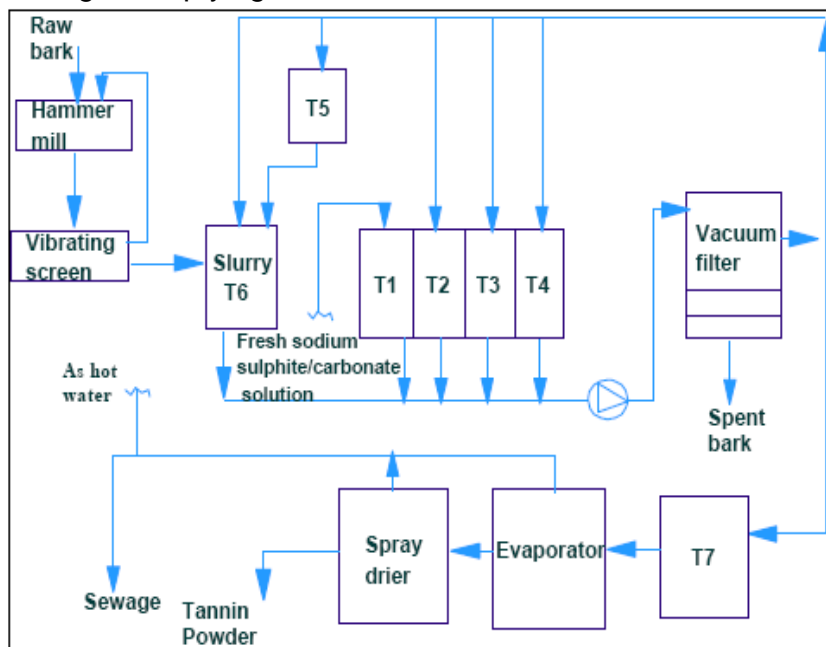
Raw bark

Hammer mill

Vibrating screen

T5

Slurry T6

T1

T2

T3

T4

Vacuum filter

Fresh sodium sulphite/carbonate solution

As hot water

Spent bark

Spray drier

Evaporator

T7

Sewage

Tannin Powder